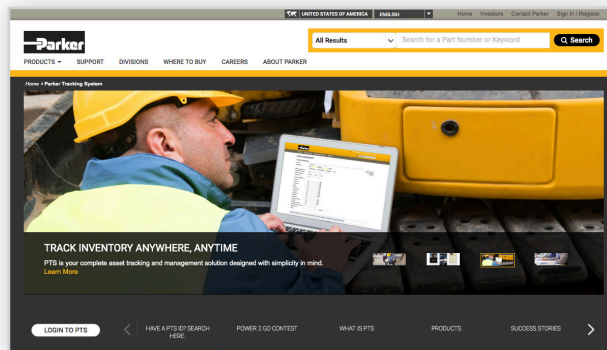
UNITED STATES OF AMERICA ENGLISH Home Investors Contact Parker Sign In / Register

Parker

All Results Search for a Part Number or Keyword Search

PRODUCTS SUPPORT DIVISIONS WHERE TO BUY CAREERS ABOUT PARKER

Home > Parker Tracking System

TRACK INVENTORY ANYWHERE, ANYTIME

PTS is your complete asset tracking and management solution designed with simplicity in mind.

Learn More

LOGIN TO PTS

HAVE A PTS ID? SEARCH HERE.

POWER 2 GO CONTEST

WHAT IS PTS

PRODUCTS

SUCCESS STORIES